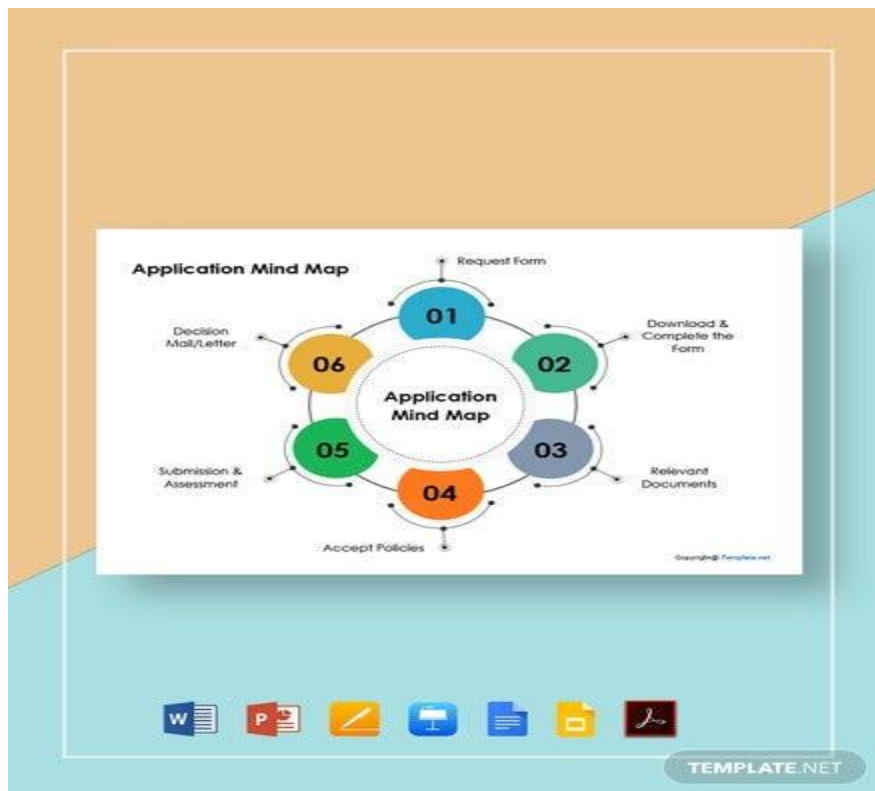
Application Mind Map

Request Form

01

Download & Complete the Form

02

Decision Mail/Letter

06

Application Mind Map

03

Relevant Documents

05

Submission & Assessment

04

Accept Policies

Copyright@ Template.net

W

P

TEMPLATE.NET